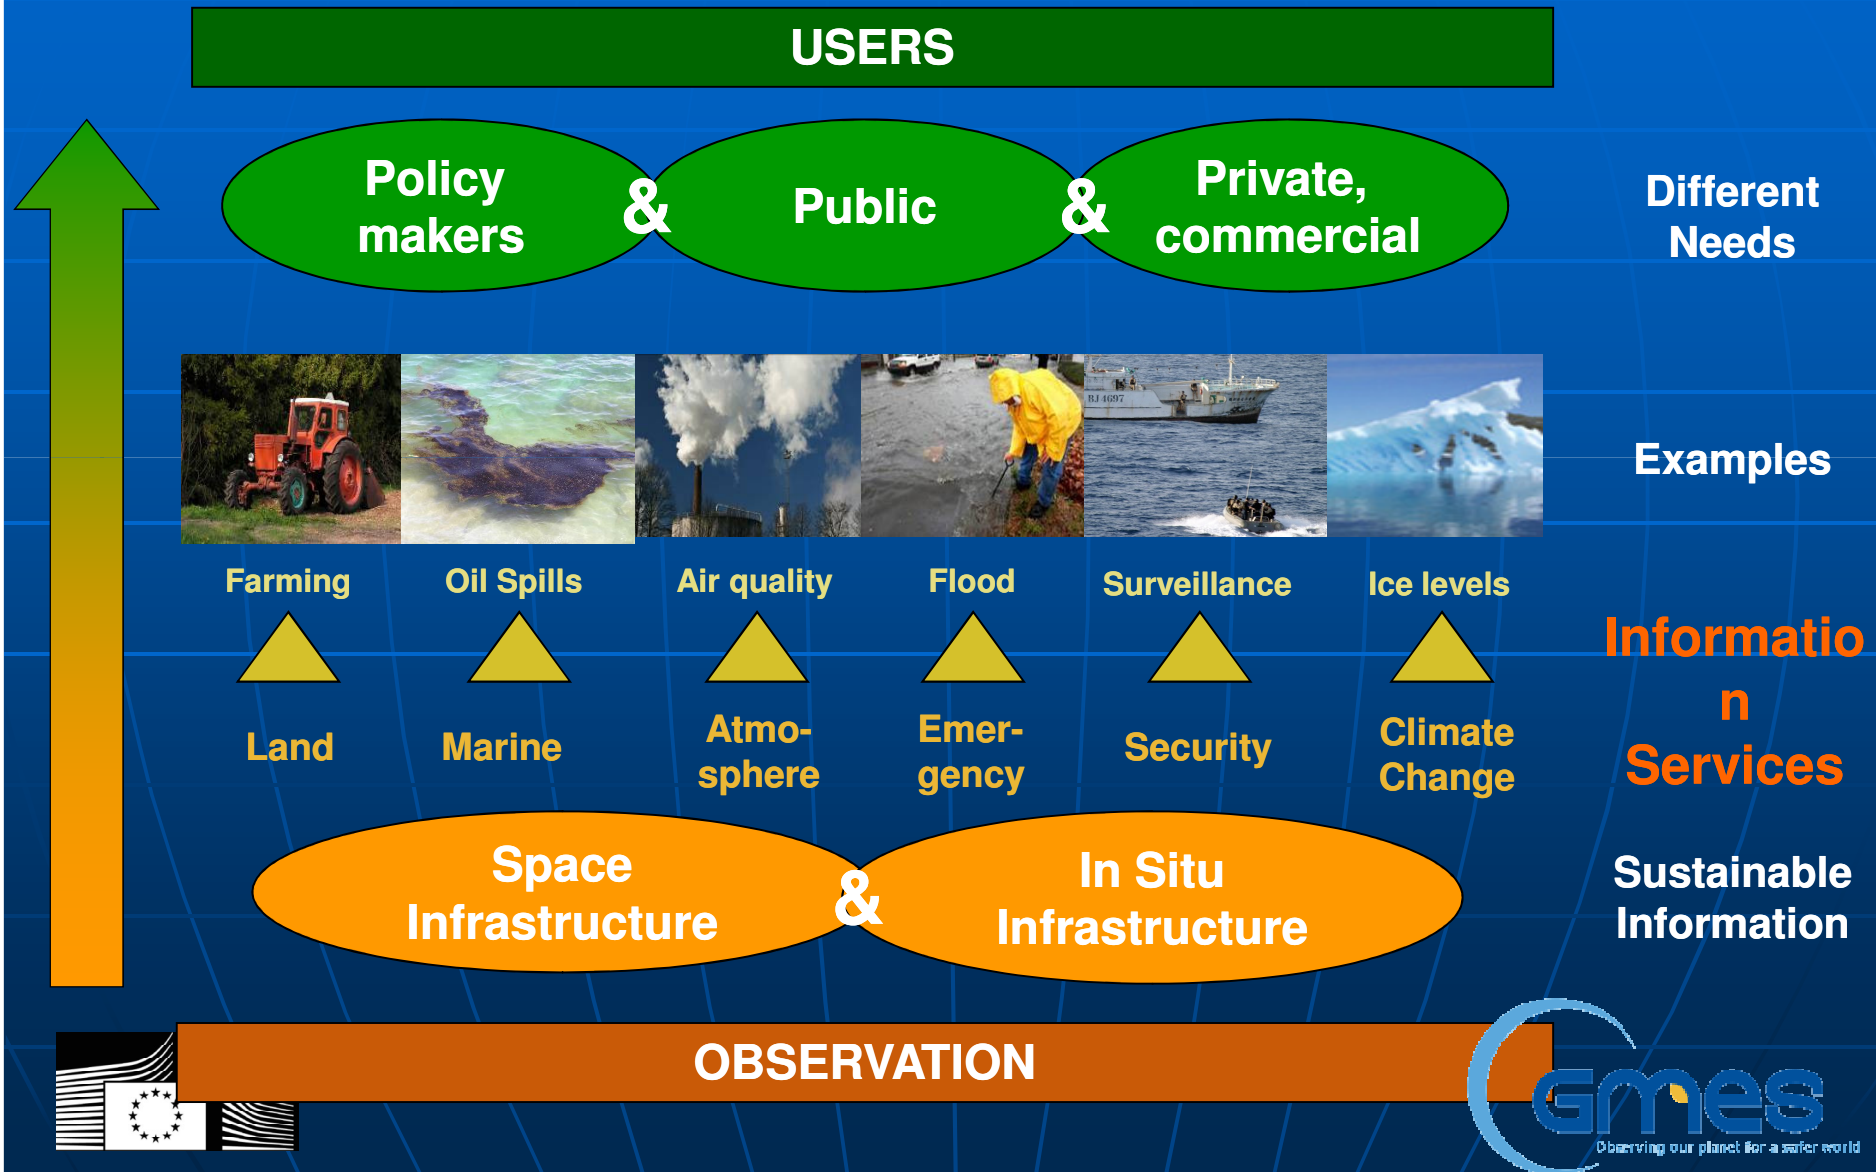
USERS

Policy makers & Public & Private, commercial

Different Needs

Examples

Farming
Oil Spills
Air quality
Flood
Surveillance
Ice levels

Informatio n Services

Land
Marine
Atmosphere
Emergency
Security
Climate Change

Space Infrastructure & In Situ Infrastructure

Sustainable Information

OBSERVATION

GMES
Observing our planet for a safer world